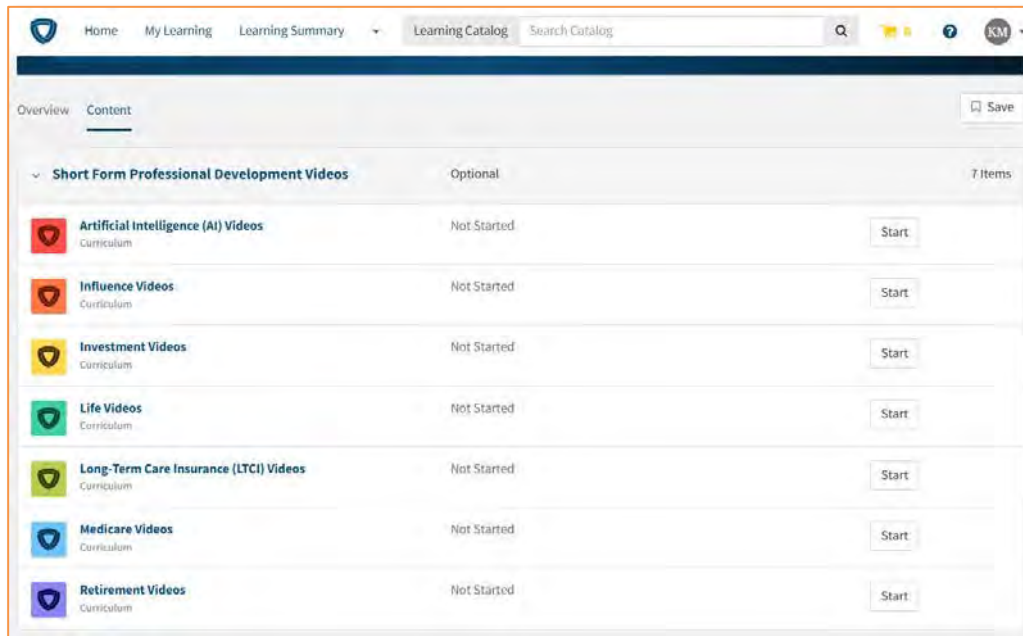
Home My Learning Learning Summary Learning Catalog Search Catalog KM

Overview Content

Save

Short Form Professional Development Videos Optional 7 Items

Artificial Intelligence (AI) Videos
Curriculum
Not Started
Start

Influence Videos
Curriculum
Not Started
Start

Investment Videos
Curriculum
Not Started
Start

Life Videos
Curriculum
Not Started
Start

Long-Term Care Insurance (LTCI) Videos
Curriculum
Not Started
Start

Medicare Videos
Curriculum
Not Started
Start

Retirement Videos
Curriculum
Not Started
Start